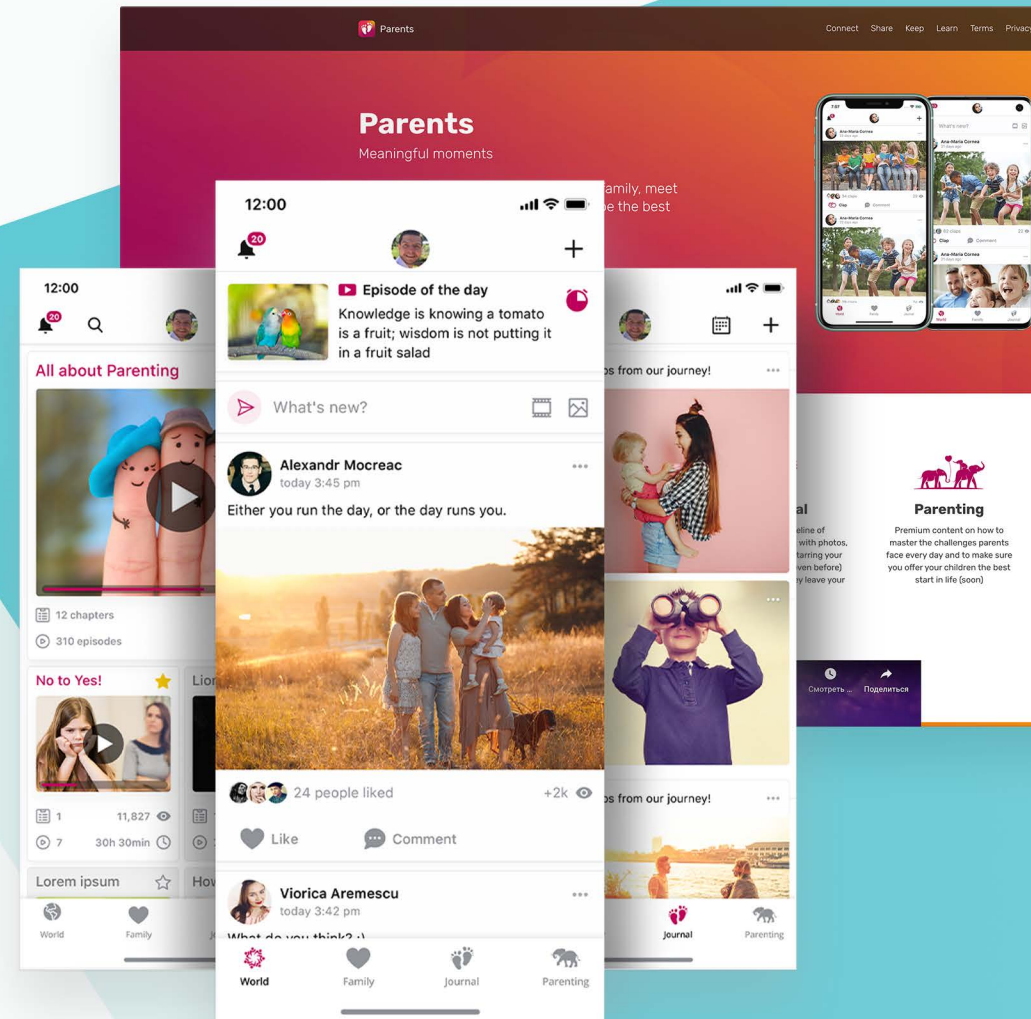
Parents

Connect Share Keep Learn Terms Privacy

Parents
Meaningful moments

family, meet
be the best

12:00

20

Episode of the day
Knowledge is knowing a tomato is a fruit; wisdom is not putting it in a fruit salad

What's new?

Alexandr Mocreac
today 3:45 pm
Either you run the day, or the day runs you.

24 people liked
+2k

Like
Comment

Viorica Aremescu
today 3:42 pm

World Family Journal Parenting

12:00
20
All about Parenting
12 chapters
310 episodes
No to Yes!
1 11,827
7 30h 30min
Lorem ipsum
World Family

os from our journey!
os from our journey!
Journal Parenting

Parenting
Premium content on how to master the challenges parents face every day and to make sure you offer your children the best start in life (soon)

Смотреть ... Поделиться